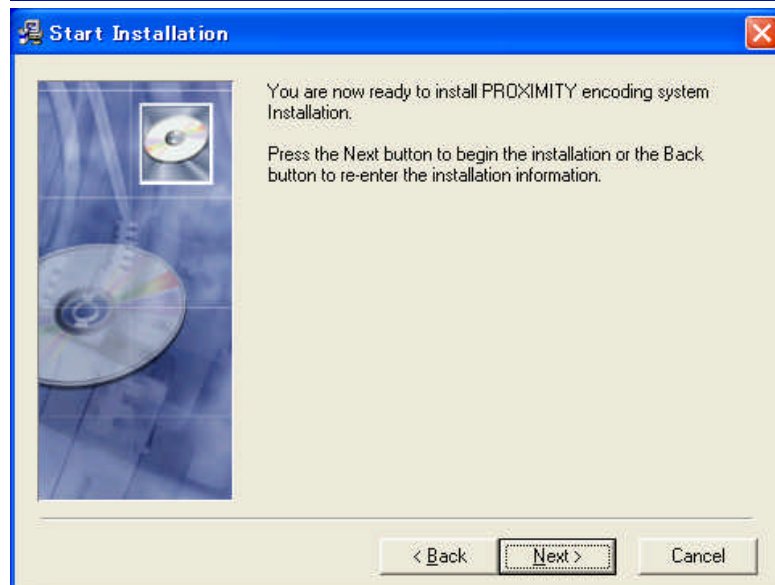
Start Installation

You are now ready to install PROXIMITY encoding system Installation.

Press the Next button to begin the installation or the Back button to re-enter the installation information.

< Back
Next >
Cancel